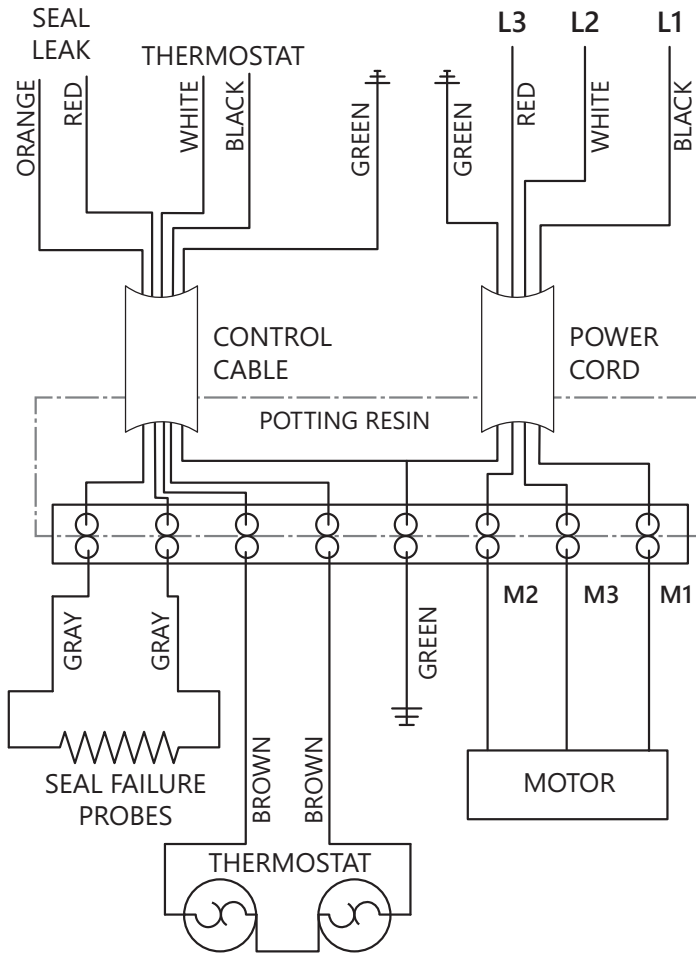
SEAL LEAK

THERMOSTAT

L3 L2 L1

ORANGE RED WHITE BLACK GREEN

GREEN RED WHITE BLACK

CONTROL CABLE

POWER CORD

POTTING RESIN

M2 M3 M1

GRAY GRAY

GREEN

SEAL FAILURE PROBES

BROWN BROWN

MOTOR

THERMOSTAT